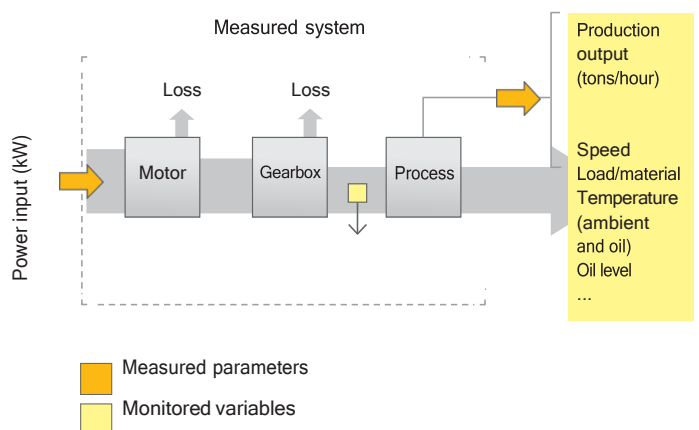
Measured system

Power input (kW)

Loss

Loss

Motor

Gearbox

Process

Production output (tons/hour)

Speed
Load/material
Temperature (ambient and oil)
Oil level
...

Measured parameters

Monitored variables